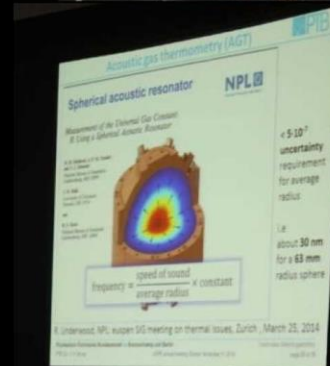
PTB

Acoustic gas thermometry (AGT)

Spherical acoustic resonator

NPL

Measurement of the Universal Gas Constant R Using a Spherical Acoustic Resonator

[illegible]

< 5·10⁻⁷ uncertainty requirement for average radius

i.e. about 30 nm for a 63 mm radius sphere

$\text{frequency} = \frac{\text{speed of sound}}{\text{average radius}} \times \text{constant}$

R. Underwood, NPL, eurpen SIG meeting on thermal issues, Zurich, March 25, 2014

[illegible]